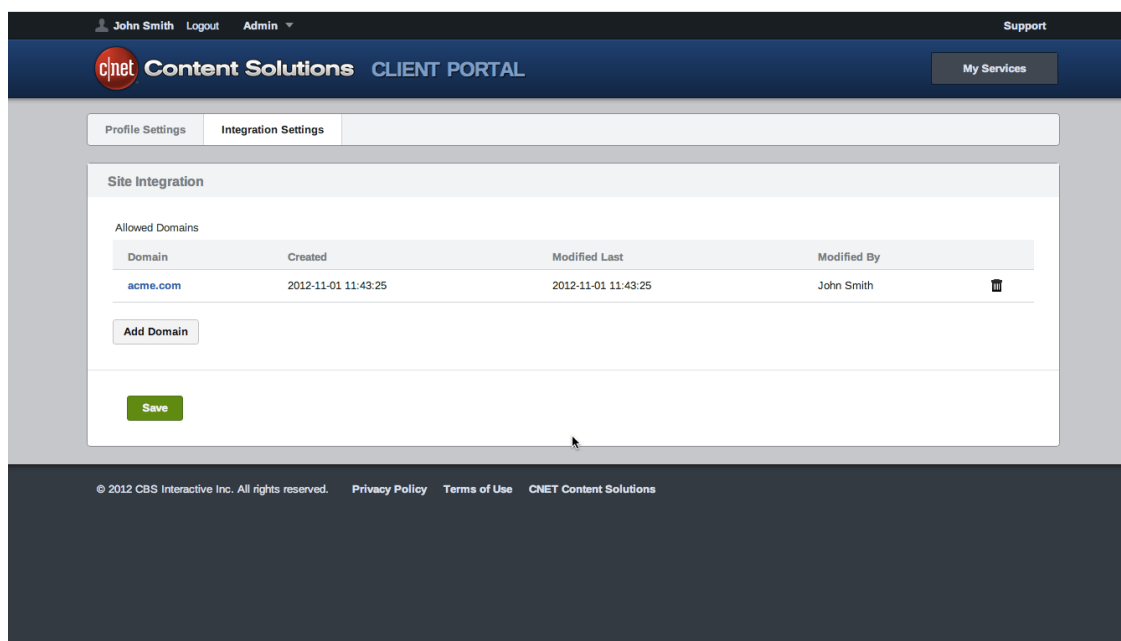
John Smith Logout Admin

Support

c|net Content Solutions CLIENT PORTAL

My Services

Profile Settings Integration Settings

Site Integration

Allowed Domains

| Domain | Created | Modified Last | Modified By |
|---|---|---|---|
| acme.com | 2012-11-01 11:43:25 | 2012-11-01 11:43:25 | John Smith |

Add Domain

Save

© 2012 CBS Interactive Inc. All rights reserved. Privacy Policy Terms of Use CNET Content Solutions